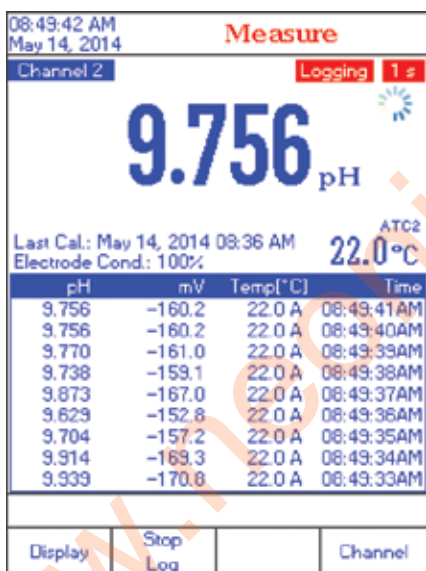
08:49:42 AM
May 14, 2014

Measure

Channel 2

Logging 1 s

9.756 pH

ATC2

Last Cal.: May 14, 2014 08:36 AM
Electrode Cond.: 100%

22.0°C

| pH | mV | Temp[°C] | Time |
|---|---|---|---|
| 9.756 | −160.2 | 22.0 A | 08:49:41AM |
| 9.756 | −160.2 | 22.0 A | 08:49:40AM |
| 9.770 | −161.0 | 22.0 A | 08:49:39AM |
| 9.738 | −159.1 | 22.0 A | 08:49:38AM |
| 9.873 | −167.0 | 22.0 A | 08:49:37AM |
| 9.629 | −152.8 | 22.0 A | 08:49:36AM |
| 9.704 | −157.2 | 22.0 A | 08:49:35AM |
| 9.914 | −169.3 | 22.0 A | 08:49:34AM |
| 9.939 | −170.8 | 22.0 A | 08:49:33AM |

Display

Stop Log

Channel